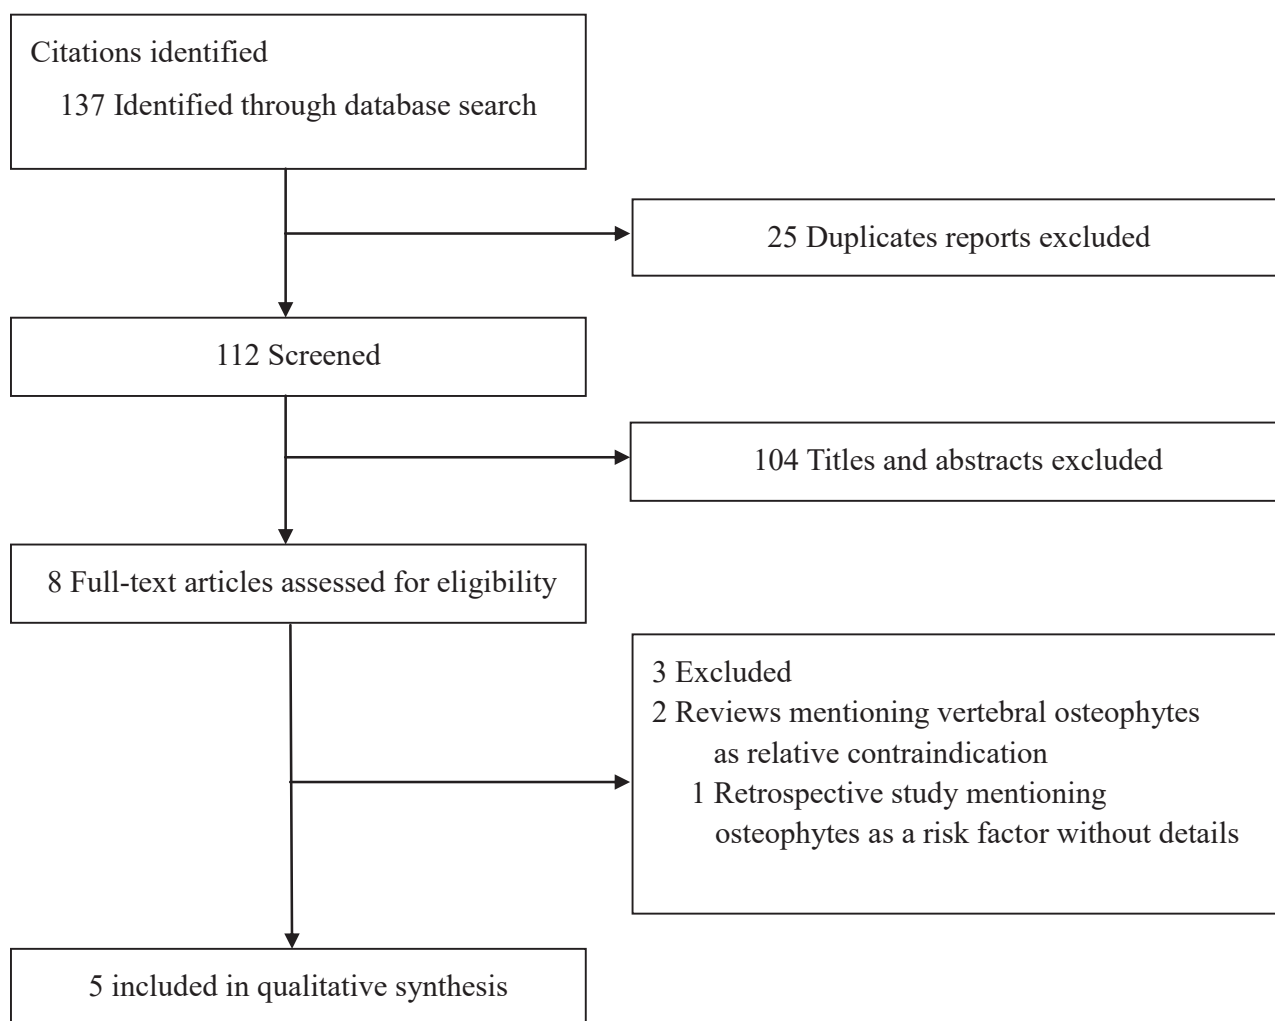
Citations identified
137 Identified through database search

25 Duplicates reports excluded

112 Screened

104 Titles and abstracts excluded

8 Full-text articles assessed for eligibility

3 Excluded
2 Reviews mentioning vertebral osteophytes as relative contraindication
1 Retrospective study mentioning osteophytes as a risk factor without details

5 included in qualitative synthesis